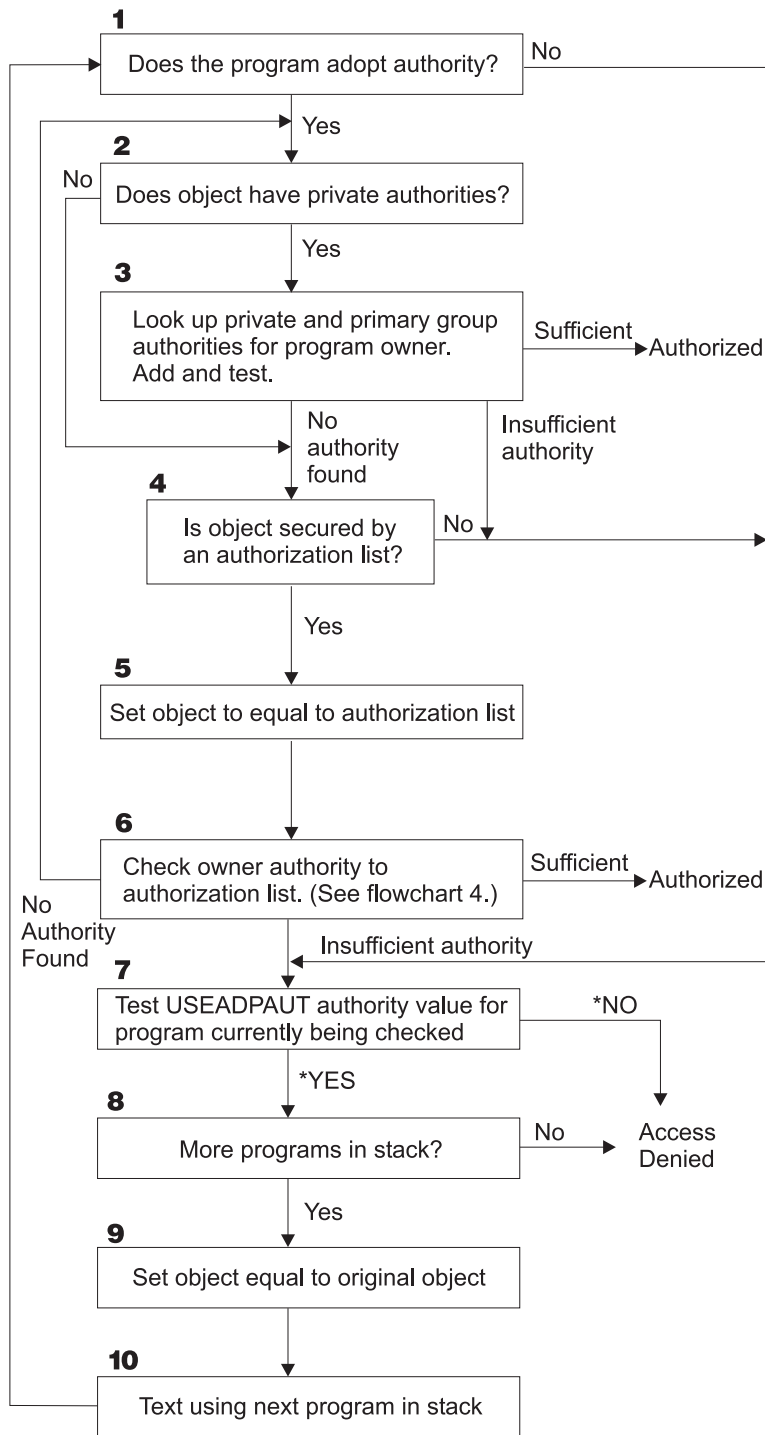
1
Does the program adopt authority?
No
Yes
2
No
Does object have private authorities?
Yes
3
Look up private and primary group authorities for program owner. Add and test.
Sufficient
Authorized
No authority found
Insufficient authority
4
Is object secured by an authorization list?
No
Yes
5
Set object to equal to authorization list
6
Check owner authority to authorization list. (See flowchart 4.)
Sufficient
Authorized
No Authority Found
Insufficient authority
7
Test USEADPAUT authority value for program currently being checked
*NO
*YES
8
More programs in stack?
No
Access Denied
Yes
9
Set object equal to original object
10
Text using next program in stack